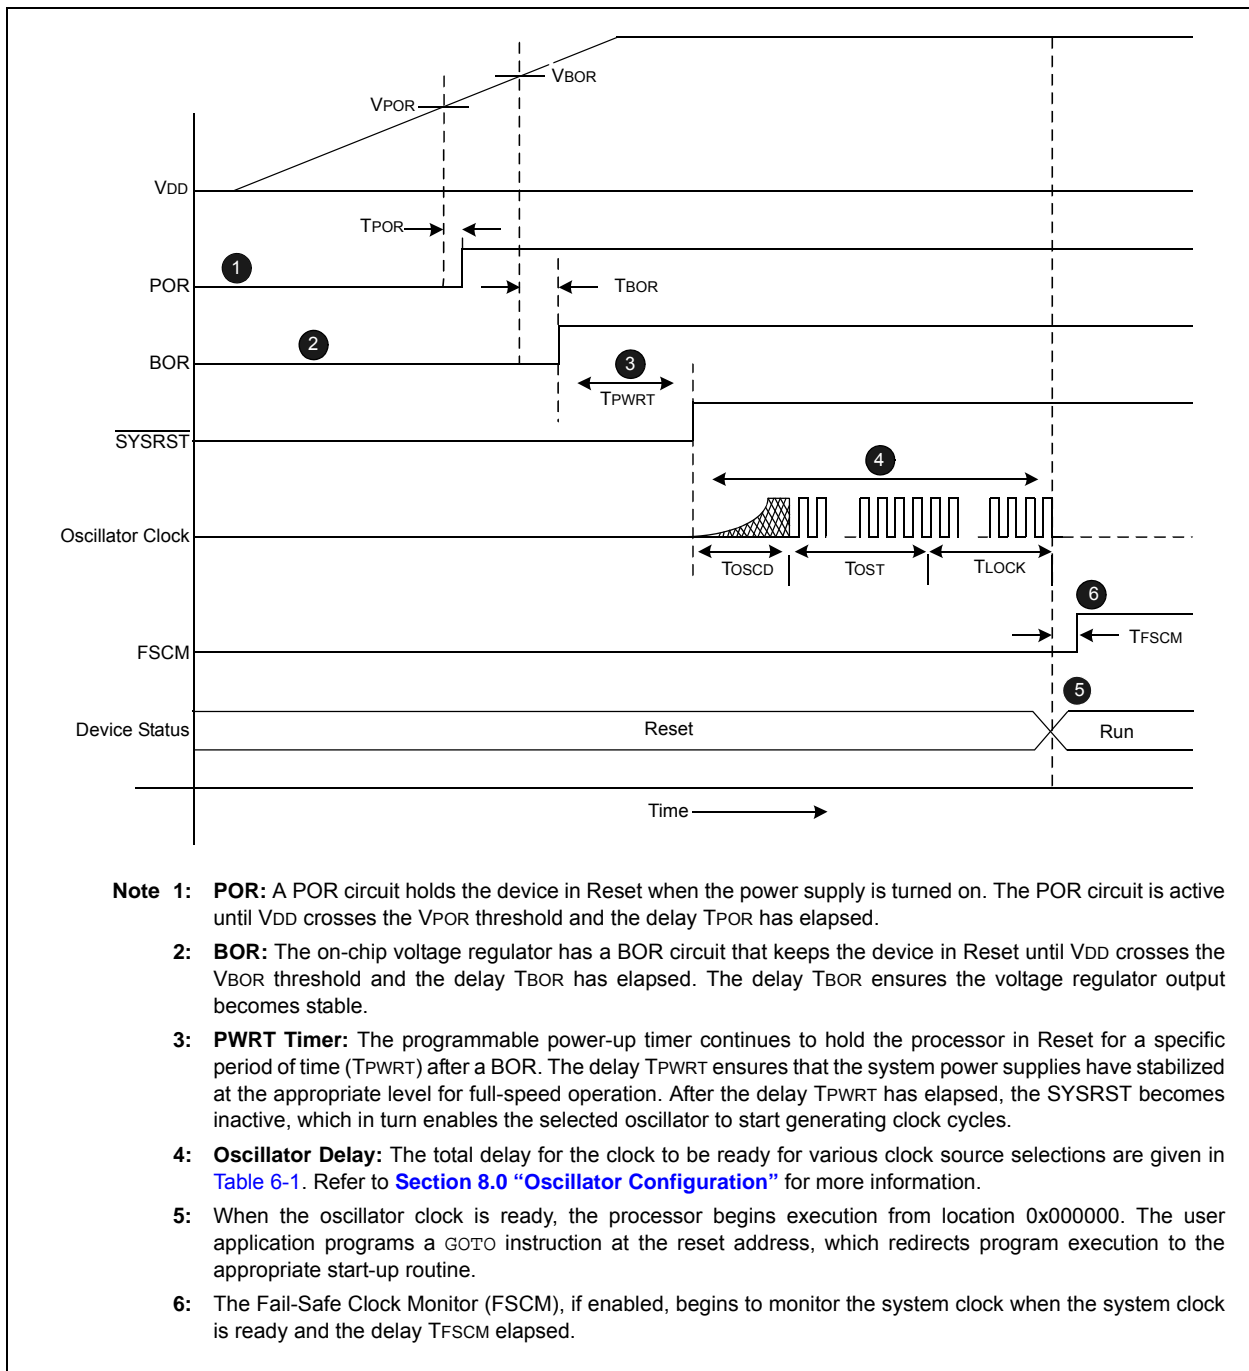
VBOR

VPOR

VDD

TPOR

1

POR

TBOR

2

BOR

3

TPWRT

$\overline{\text{SYSRST}}$

4

Oscillator Clock

TOSCD

TOST

TLOCK

6

FSCM

TFSCM

5

Device Status

Reset

Run

Time

**Note 1: POR:** A POR circuit holds the device in Reset when the power supply is turned on. The POR circuit is active until VDD crosses the VPOR threshold and the delay TPOR has elapsed.

**2: BOR:** The on-chip voltage regulator has a BOR circuit that keeps the device in Reset until VDD crosses the VBOR threshold and the delay TBOR has elapsed. The delay TBOR ensures the voltage regulator output becomes stable.

**3: PWRT Timer:** The programmable power-up timer continues to hold the processor in Reset for a specific period of time (TPWRT) after a BOR. The delay TPWRT ensures that the system power supplies have stabilized at the appropriate level for full-speed operation. After the delay TPWRT has elapsed, the SYSRST becomes inactive, which in turn enables the selected oscillator to start generating clock cycles.

**4: Oscillator Delay:** The total delay for the clock to be ready for various clock source selections are given in Table 6-1. Refer to **Section 8.0 "Oscillator Configuration"** for more information.

**5:** When the oscillator clock is ready, the processor begins execution from location 0x000000. The user application programs a GOTO instruction at the reset address, which redirects program execution to the appropriate start-up routine.

**6:** The Fail-Safe Clock Monitor (FSCM), if enabled, begins to monitor the system clock when the system clock is ready and the delay TFSCM elapsed.